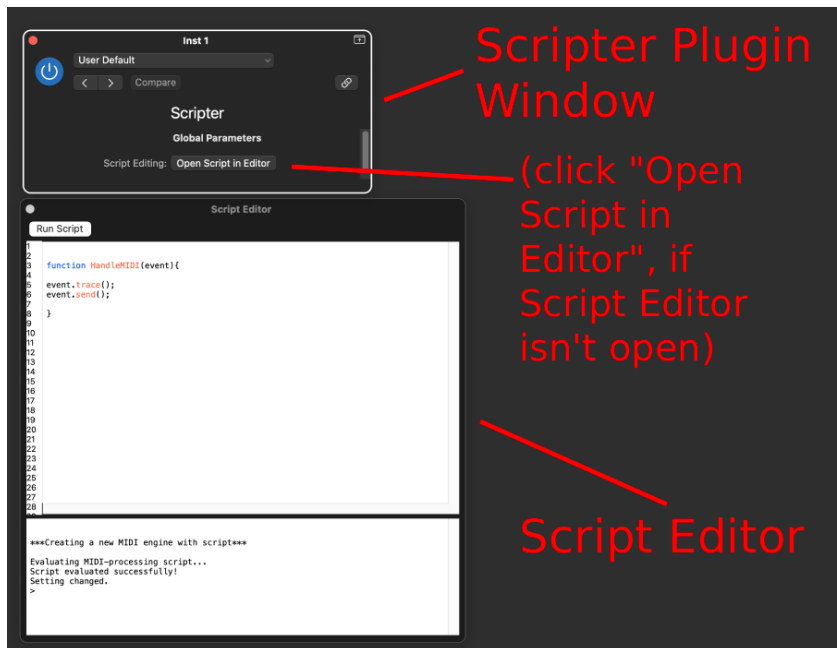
Inst 1

User Default

Compare

Scripter

Global Parameters

Script Editing: Open Script in Editor

Scripter Plugin Window

(click "Open Script in Editor", if Script Editor isn't open)

Script Editor

Run Script

1
2
3 function HandleMIDI(event){
4
5 event.trace();
6 event.send();
7
8 }
9
10
11
12
13
14
15
16
17
18
19
20
21
22
23
24
25
26
27
28

***Creating a new MIDI engine with script***

Evaluating MIDI-processing script...
Script evaluated successfully!
Setting changed.
>

Script Editor